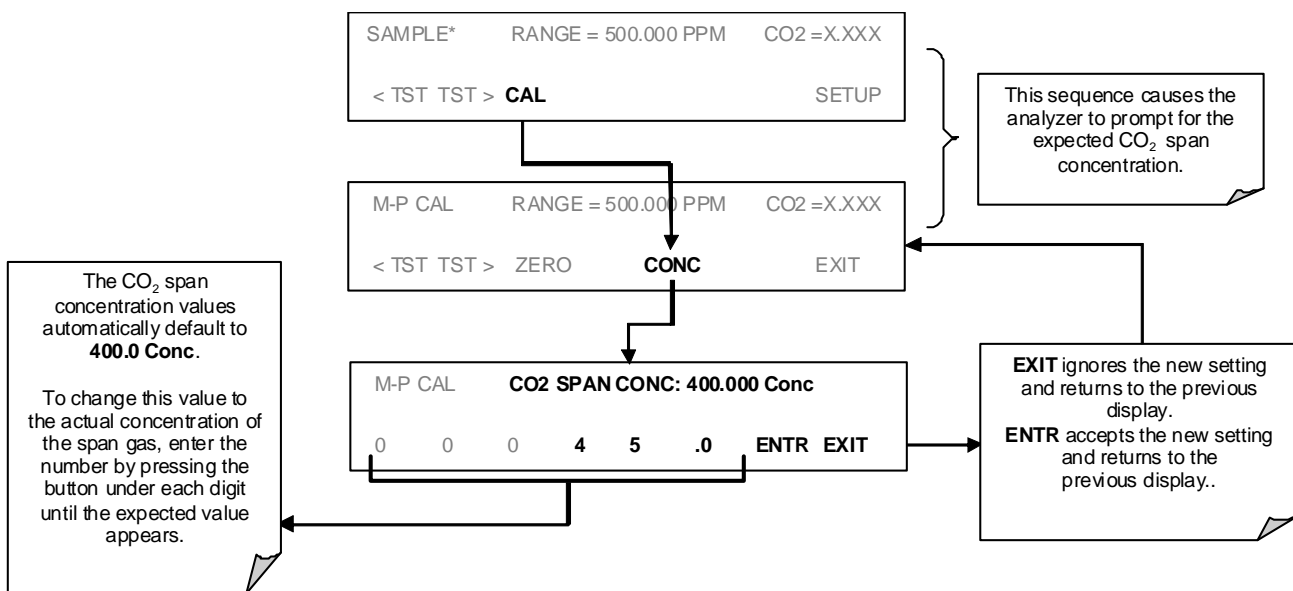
SAMPLE* RANGE = 500.000 PPM CO2 =X.XXX

< TST TST > **CAL** SETUP

This sequence causes the analyzer to prompt for the expected $CO_2$ span concentration.

M-P CAL RANGE = 500.000 PPM CO2 =X.XXX

< TST TST > ZERO **CONC** EXIT

The $CO_2$ span concentration values automatically default to **400.0 Conc**.

To change this value to the actual concentration of the span gas, enter the number by pressing the button under each digit until the expected value appears.

M-P CAL **CO2 SPAN CONC: 400.000 Conc**

0 0 0 **4 5 .0 ENTR EXIT**

**EXIT** ignores the new setting and returns to the previous display.
**ENTR** accepts the new setting and returns to the previous display..